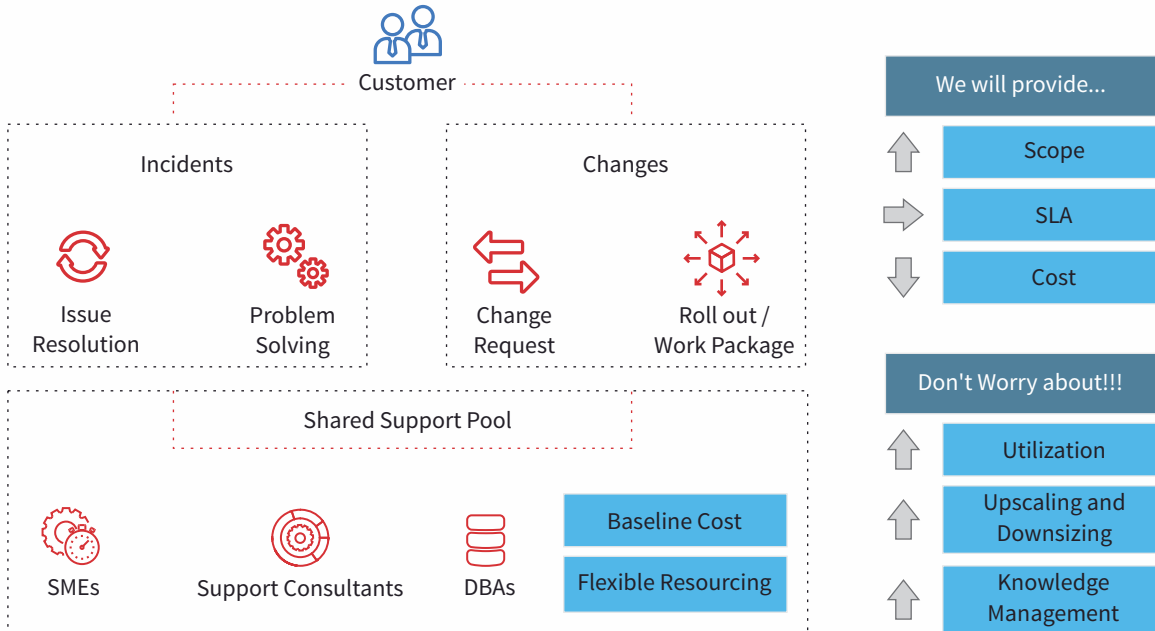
Customer

Incidents

Issue Resolution

Problem Solving

Changes

Change Request

Roll out / Work Package

Shared Support Pool

SMEs

Support Consultants

DBAs

Baseline Cost

Flexible Resourcing

We will provide...

Scope

SLA

Cost

Don't Worry about!!!

Utilization

Upscaling and Downsizing

Knowledge Management